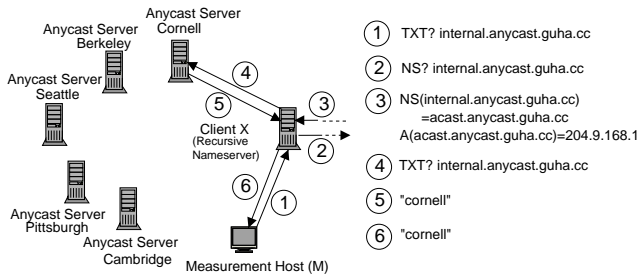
Anycast Server Berkeley

Anycast Server Cornell

Anycast Server Seattle

Anycast Server Pittsburgh

Anycast Server Cambridge

4

5

3

2

6

1

Client X (Recursive Nameserver)

Measurement Host (M)

1 TXT? internal.anycast.guha.cc

2 NS? internal.anycast.guha.cc

3 NS(internal.anycast.guha.cc) =acast.anycast.guha.cc A(acast.anycast.guha.cc)=204.9.168.1

4 TXT? internal.anycast.guha.cc

5 "cornell"

6 "cornell"